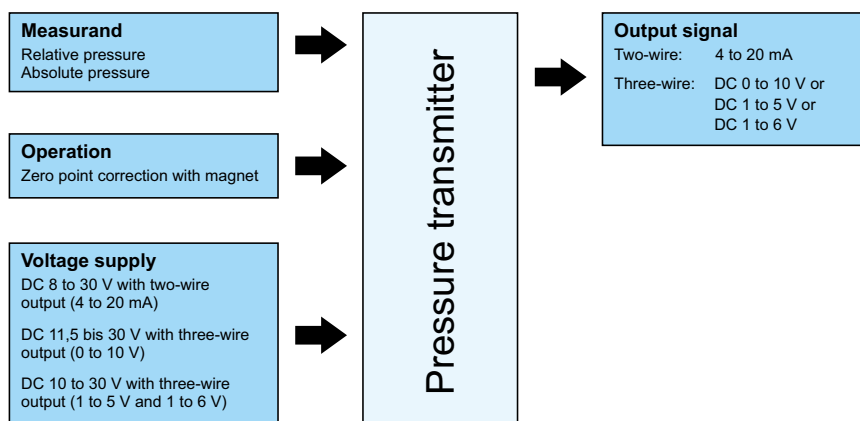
**Measurand**
Relative pressure
Absolute pressure

**Operation**
Zero point correction with magnet

**Voltage supply**
DC 8 to 30 V with two-wire output (4 to 20 mA)

DC 11,5 bis 30 V with three-wire output (0 to 10 V)

DC 10 to 30 V with three-wire output (1 to 5 V and 1 to 6 V)

Pressure transmitter

**Output signal**
Two-wire: 4 to 20 mA
Three-wire: DC 0 to 10 V or
DC 1 to 5 V or
DC 1 to 6 V